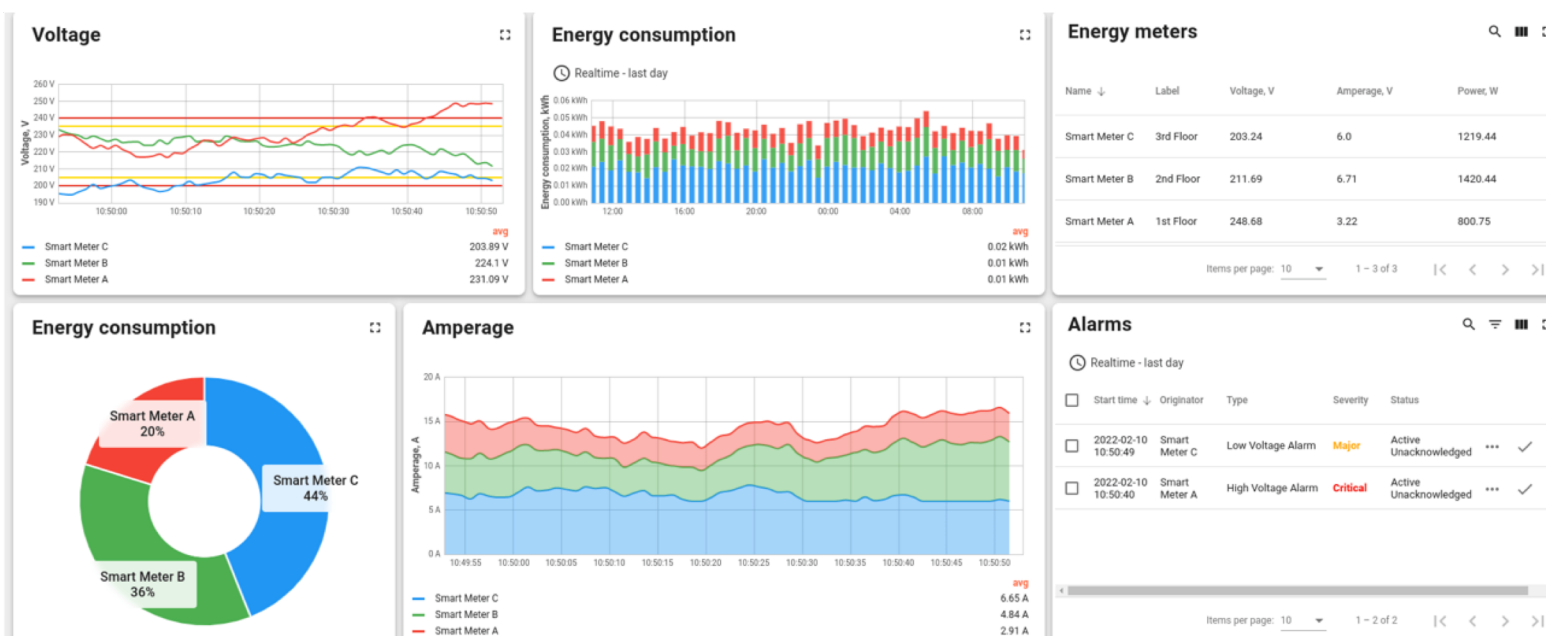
Voltage

260 V
250 V
240 V
230 V
220 V
210 V
200 V
190 V

Voltage, V

10:50:00 10:50:10 10:50:20 10:50:30 10:50:40 10:50:50

avg

Smart Meter C 203.89 V
Smart Meter B 224.1 V
Smart Meter A 231.09 V

Energy consumption

Realtime - last day

0.06 kWh
0.05 kWh
0.04 kWh
0.03 kWh
0.02 kWh
0.01 kWh
0.00 kWh

Energy consumption, kWh

12:00 16:00 20:00 00:00 04:00 08:00

avg

Smart Meter C 0.02 kWh
Smart Meter B 0.01 kWh
Smart Meter A 0.01 kWh

Energy meters

| Name ↓ | Label | Voltage, V | Amperage, V | Power, W |
|---|---|---|---|---|
| Smart Meter C | 3rd Floor | 203.24 | 6.0 | 1219.44 |
| Smart Meter B | 2nd Floor | 211.69 | 6.71 | 1420.44 |
| Smart Meter A | 1st Floor | 248.68 | 3.22 | 800.75 |

Items per page: 10 1 – 3 of 3

Energy consumption

Smart Meter A 20%
Smart Meter C 44%
Smart Meter B 36%

Amperage

20 A
15 A
10 A
5 A
0 A

Amperage, A

10:49:55 10:50:00 10:50:05 10:50:10 10:50:15 10:50:20 10:50:25 10:50:30 10:50:35 10:50:40 10:50:45 10:50:50

avg

Smart Meter C 6.65 A
Smart Meter B 4.84 A
Smart Meter A 2.91 A

Alarms

Realtime - last day

| Start time ↓ | Originator | Type | Severity | Status |
|---|---|---|---|---|
| 2022-02-10 10:50:49 | Smart Meter C | Low Voltage Alarm | Major | Active Unacknowledged |
| 2022-02-10 10:50:40 | Smart Meter A | High Voltage Alarm | Critical | Active Unacknowledged |

Items per page: 10 1 – 2 of 2